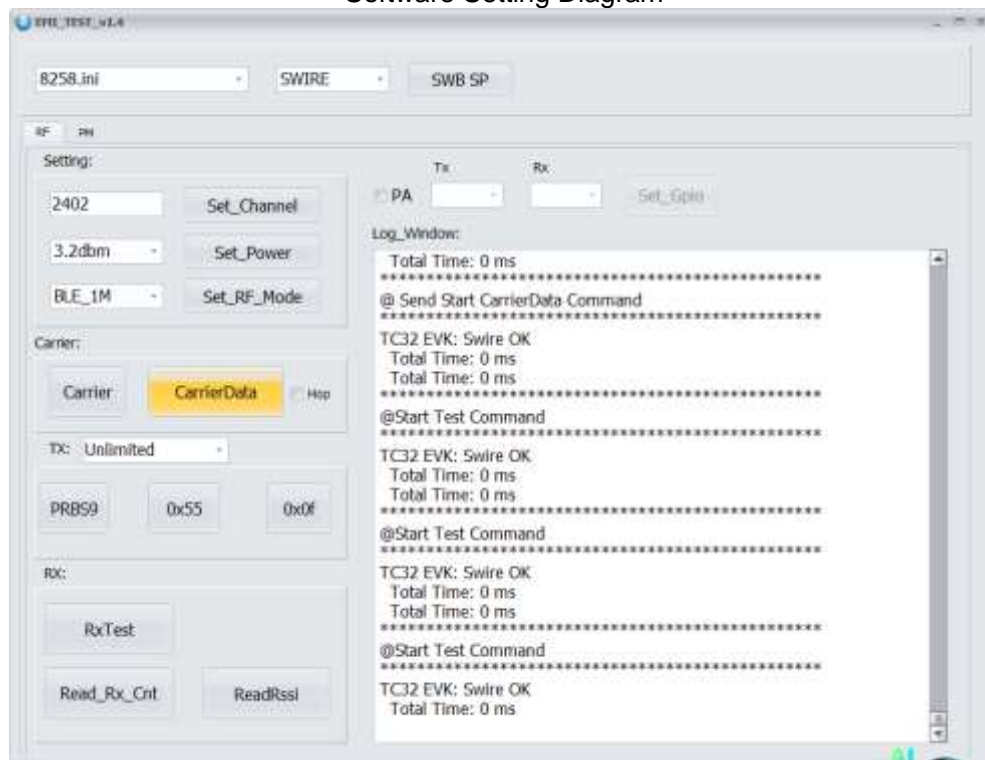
Software Setting Diagram

EMI_TEST_v1.4

8258.ini
SWIRE
SWB SP

RF
PM

Setting:
2402
Set_Channel
3.2dbm
Set_Power
BLE_1M
Set_RF_Mode

Carrier:
Carrier
CarrierData
Hop

TX: Unlimited
PRBS9
0x55
0x0f

RX:
RxTest
Read_Rx_Cnt
ReadRssi

Tx
Rx
PA
Set_Gpio

Log_Window:
Total Time: 0 ms
********************************************
@ Send Start CarrierData Command
********************************************
TC32 EVK: Swire OK
Total Time: 0 ms
Total Time: 0 ms
********************************************
@Start Test Command
********************************************
TC32 EVK: Swire OK
Total Time: 0 ms
Total Time: 0 ms
********************************************
@Start Test Command
********************************************
TC32 EVK: Swire OK
Total Time: 0 ms
Total Time: 0 ms
********************************************
@Start Test Command
********************************************
TC32 EVK: Swire OK
Total Time: 0 ms